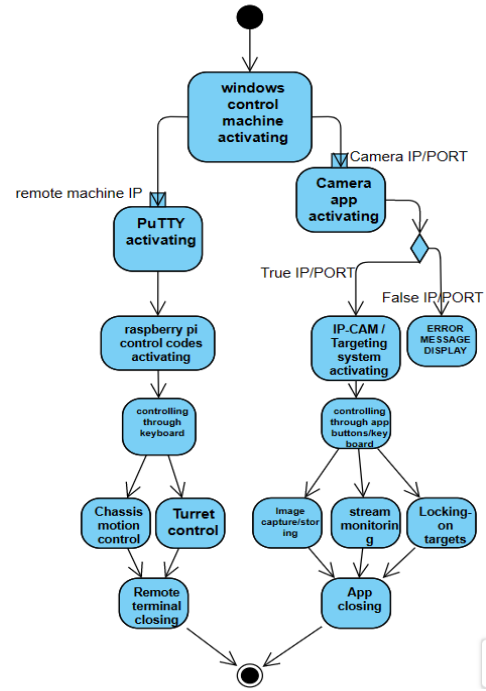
windows control machine activating

Camera IP/PORT

remote machine IP

Camera app activating

PuTTY activating

True IP/PORT

False IP/PORT

raspberry pi control codes activating

IP-CAM / Targeting system activating

ERROR MESSAGE DISPLAY

controlling through keyboard

controlling through app buttons/keyboard

Chassis motion control

Turret control

Image capture/storing

stream monitoring

Locking-on targets

Remote terminal closing

App closing